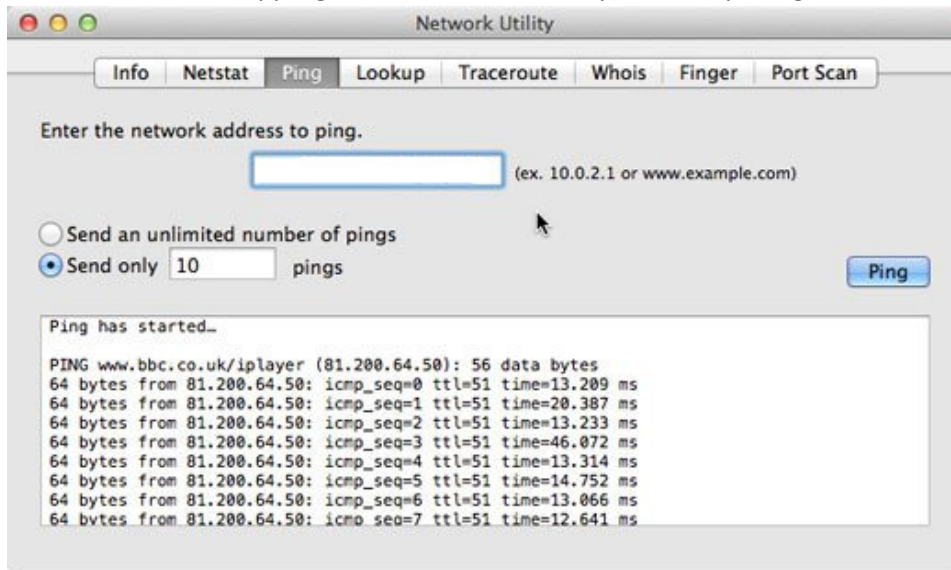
Network Utility

Info | Netstat | Ping | Lookup | Traceroute | Whois | Finger | Port Scan

Enter the network address to ping.

(ex. 10.0.2.1 or www.example.com)

Send an unlimited number of pings
Send only 10 pings

Ping

Ping has started…

PING www.bbc.co.uk/iplayer (81.200.64.50): 56 data bytes
64 bytes from 81.200.64.50: icmp_seq=0 ttl=51 time=13.209 ms
64 bytes from 81.200.64.50: icmp_seq=1 ttl=51 time=20.387 ms
64 bytes from 81.200.64.50: icmp_seq=2 ttl=51 time=13.233 ms
64 bytes from 81.200.64.50: icmp_seq=3 ttl=51 time=46.072 ms
64 bytes from 81.200.64.50: icmp_seq=4 ttl=51 time=13.314 ms
64 bytes from 81.200.64.50: icmp_seq=5 ttl=51 time=14.752 ms
64 bytes from 81.200.64.50: icmp_seq=6 ttl=51 time=13.066 ms
64 bytes from 81.200.64.50: icmp_seq=7 ttl=51 time=12.641 ms